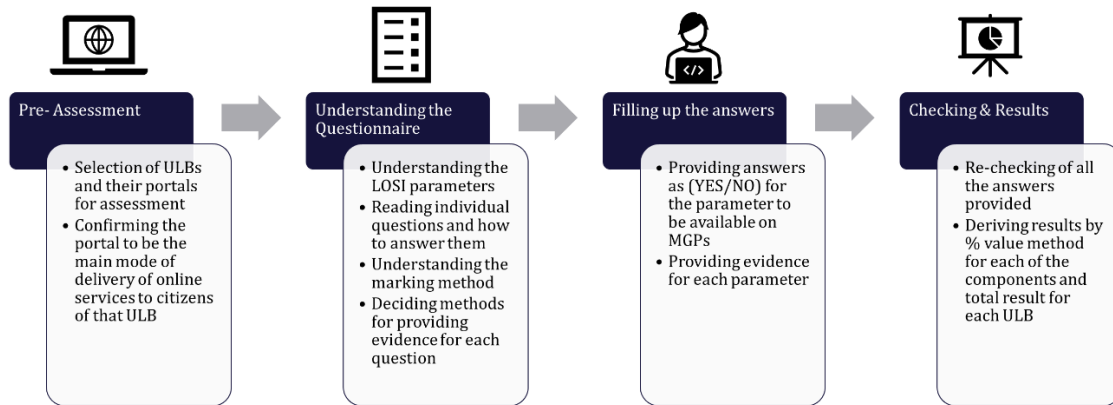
Pre- Assessment

• Selection of ULBs and their portals for assessment
• Confirming the portal to be the main mode of delivery of online services to citizens of that ULB

Understanding the Questionnaire

• Understanding the LOSI parameters
• Reading individual questions and how to answer them
• Understanding the marking method
• Deciding methods for providing evidence for each question

Filling up the answers

• Providing answers as (YES/NO) for the parameter to be available on MGPs
• Providing evidence for each parameter

Checking & Results

• Re-checking of all the answers provided
• Deriving results by % value method for each of the components and total result for each ULB